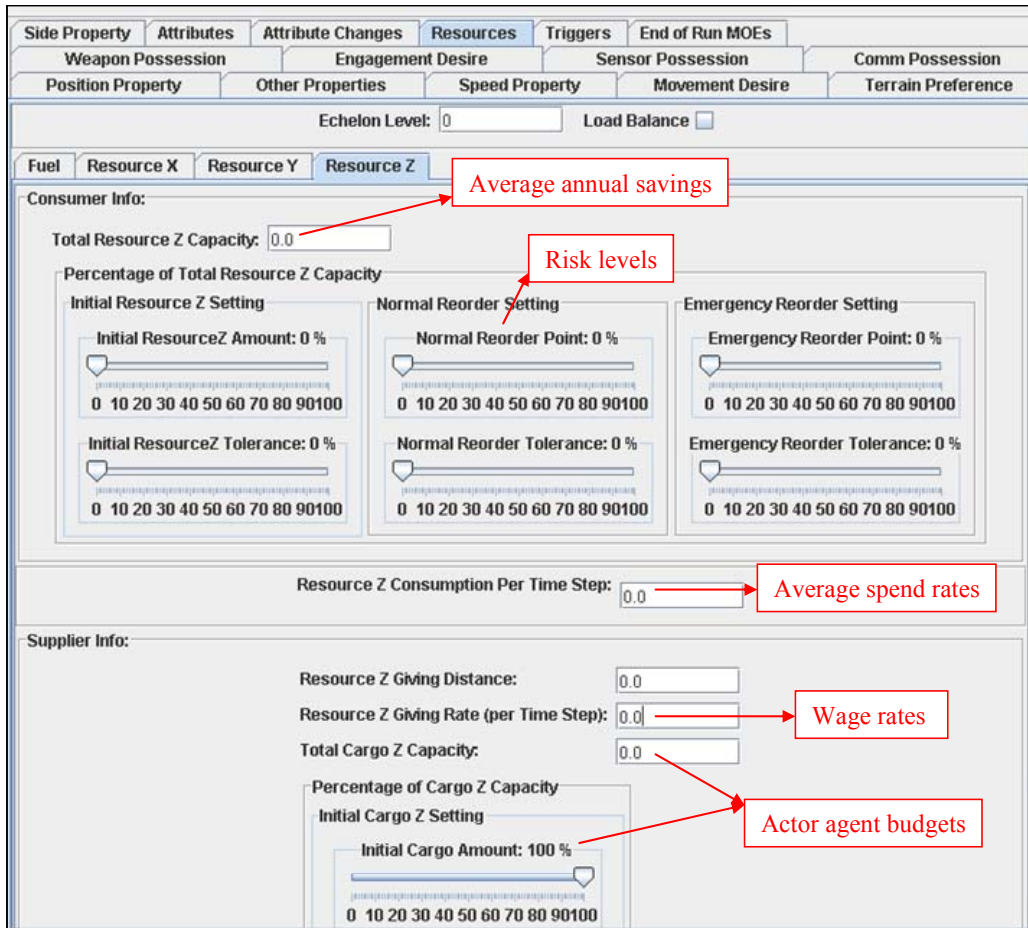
Side Property | Attributes | Attribute Changes | Resources | Triggers | End of Run MOEs
Weapon Possession | Engagement Desire | Sensor Possession | Comm Possession
Position Property | Other Properties | Speed Property | Movement Desire | Terrain Preference

Echelon Level: 0 Load Balance

Fuel | Resource X | Resource Y | Resource Z

Consumer Info:

Average annual savings

Total Resource Z Capacity: 0.0

Risk levels

Percentage of Total Resource Z Capacity

Initial Resource Z Setting

Initial ResourceZ Amount: 0 %

0 10 20 30 40 50 60 70 80 90100

Initial ResourceZ Tolerance: 0 %

0 10 20 30 40 50 60 70 80 90100

Normal Reorder Setting

Normal Reorder Point: 0 %

0 10 20 30 40 50 60 70 80 90100

Normal Reorder Tolerance: 0 %

0 10 20 30 40 50 60 70 80 90100

Emergency Reorder Setting

Emergency Reorder Point: 0 %

0 10 20 30 40 50 60 70 80 90100

Emergency Reorder Tolerance: 0 %

0 10 20 30 40 50 60 70 80 90100

Resource Z Consumption Per Time Step: 0.0

Average spend rates

Supplier Info:

Resource Z Giving Distance: 0.0

Resource Z Giving Rate (per Time Step): 0.0

Wage rates

Total Cargo Z Capacity: 0.0

Percentage of Cargo Z Capacity

Initial Cargo Z Setting

Actor agent budgets

Initial Cargo Amount: 100 %

0 10 20 30 40 50 60 70 80 90100